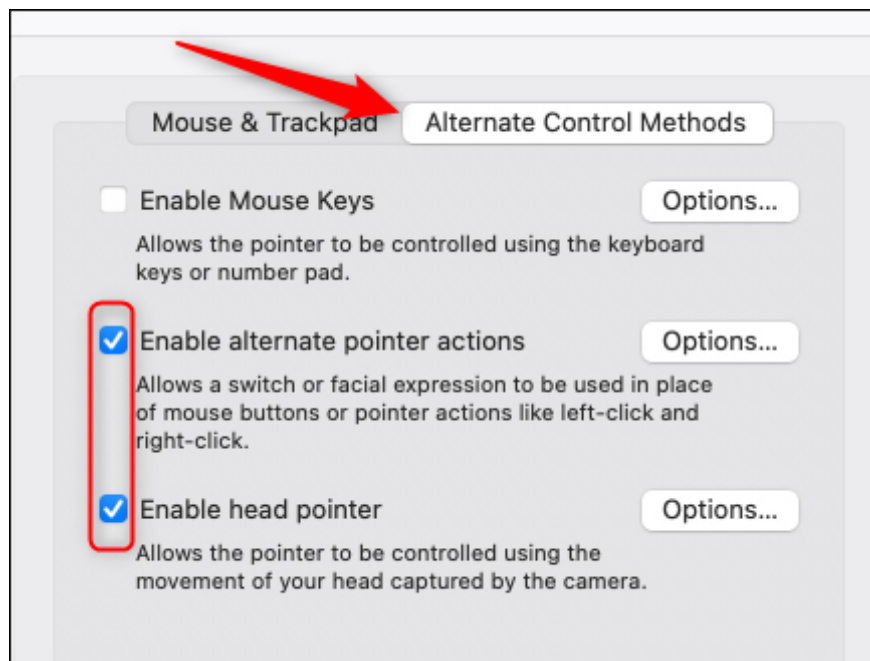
Mouse & Trackpad

Alternate Control Methods

Enable Mouse Keys

Options...

Allows the pointer to be controlled using the keyboard keys or number pad.

Enable alternate pointer actions

Options...

Allows a switch or facial expression to be used in place of mouse buttons or pointer actions like left-click and right-click.

Enable head pointer

Options...

Allows the pointer to be controlled using the movement of your head captured by the camera.